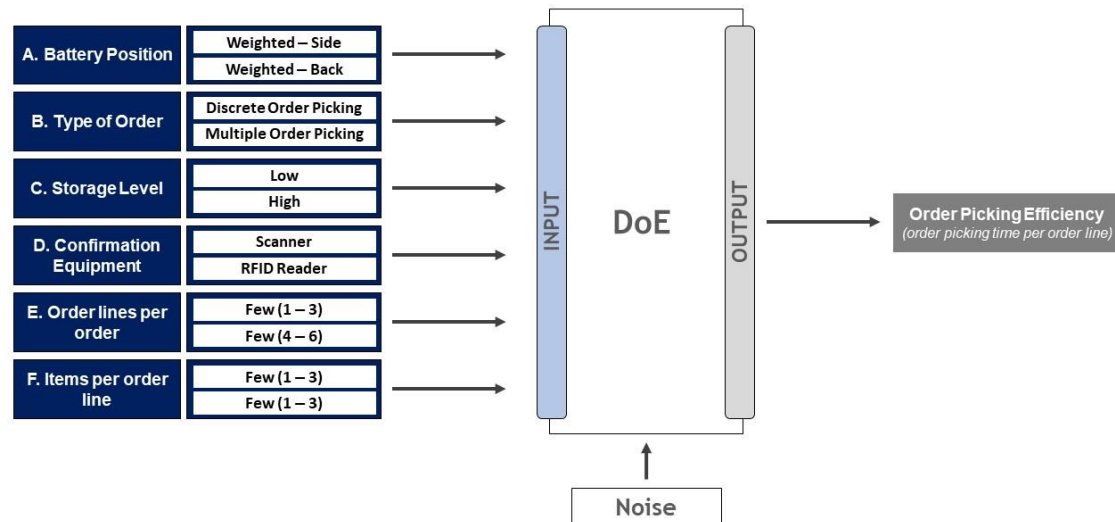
| | |
|---|---|
| A. Battery Position | Weighted – Side |
| | Weighted – Back |
| B. Type of Order | Discrete Order Picking |
| | Multiple Order Picking |
| C. Storage Level | Low |
| | High |
| D. Confirmation Equipment | Scanner |
| | RFID Reader |
| E. Order lines per order | Few (1 – 3) |
| | Few (4 – 6) |
| F. Items per order line | Few (1 – 3) |
| | Few (1 – 3) |

INPUT

DoE

OUTPUT

Order Picking Efficiency
(order picking time per order line)

Noise